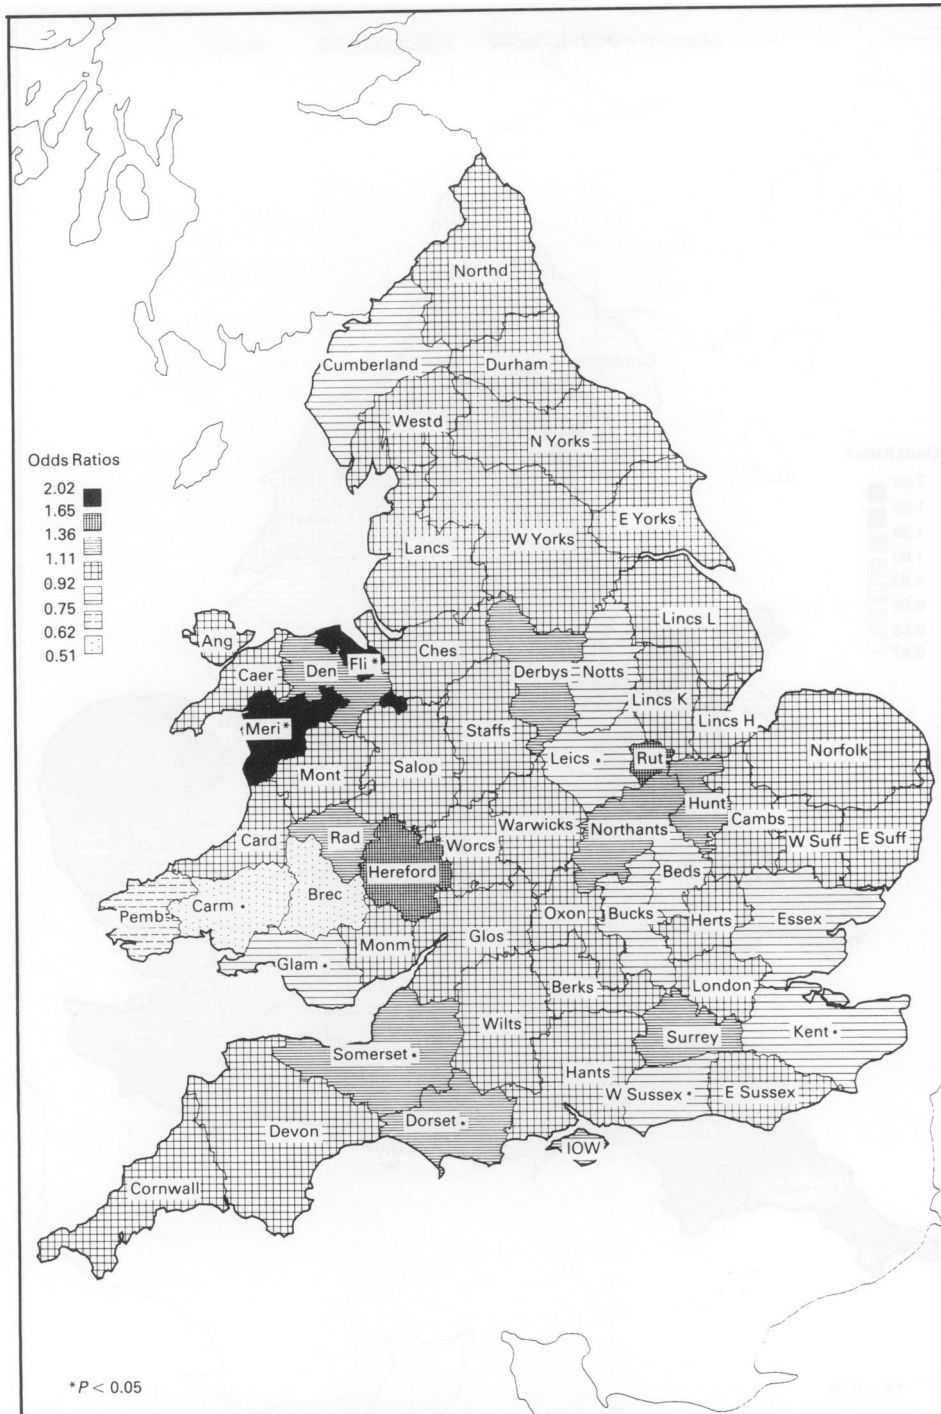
Odds Ratios
2.02
1.65
1.36
1.11
0.92
0.75
0.62
0.51

Northd
Cumberland
Durham
Westd
N Yorks
E Yorks
Lancs
W Yorks
Lincs L
Ang
Caer
Den
Fli *
Ches
Derbys
Notts
Lincs K
Meri *
Lincs H
Staffs
Leics •
Rut
Norfolk
Mont
Salop
Hunt
Cambs
Card
Rad
Warwicks
Northants
W Suff
E Suff
Hereford
Worcs
Beds
Brec
Pemb
Carm •
Oxon
Bucks
Herts
Essex
Monm
Glos
Glam •
Berks
London
Wilts
Surrey
Kent •
Somerset •
Hants
W Sussex •
E Sussex
Devon
Dorset •
IOW
Cornwall

*$P < 0.05$